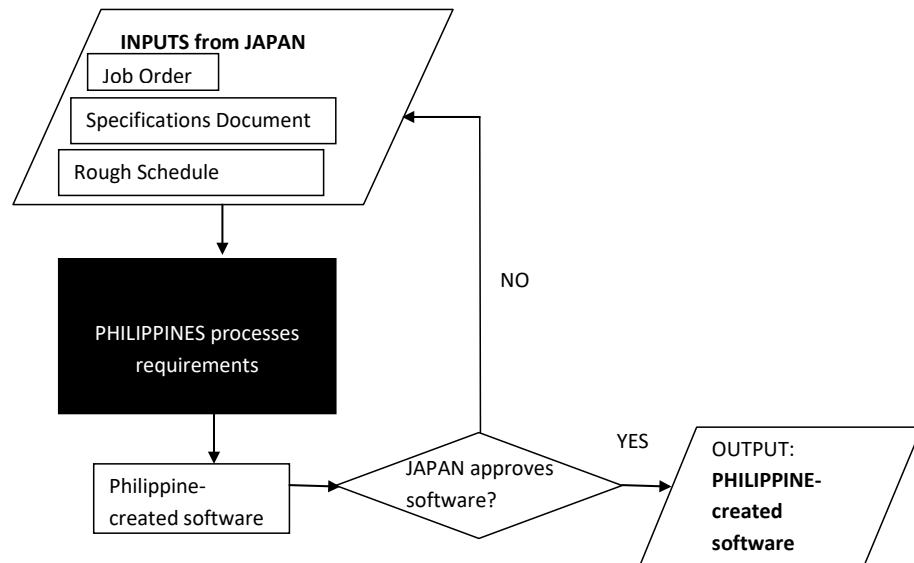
INPUTS from JAPAN

Job Order

Specifications Document

Rough Schedule

PHILIPPINES processes requirements

NO

Philippine-created software

JAPAN approves software?

YES

OUTPUT: PHILIPPINE-created software